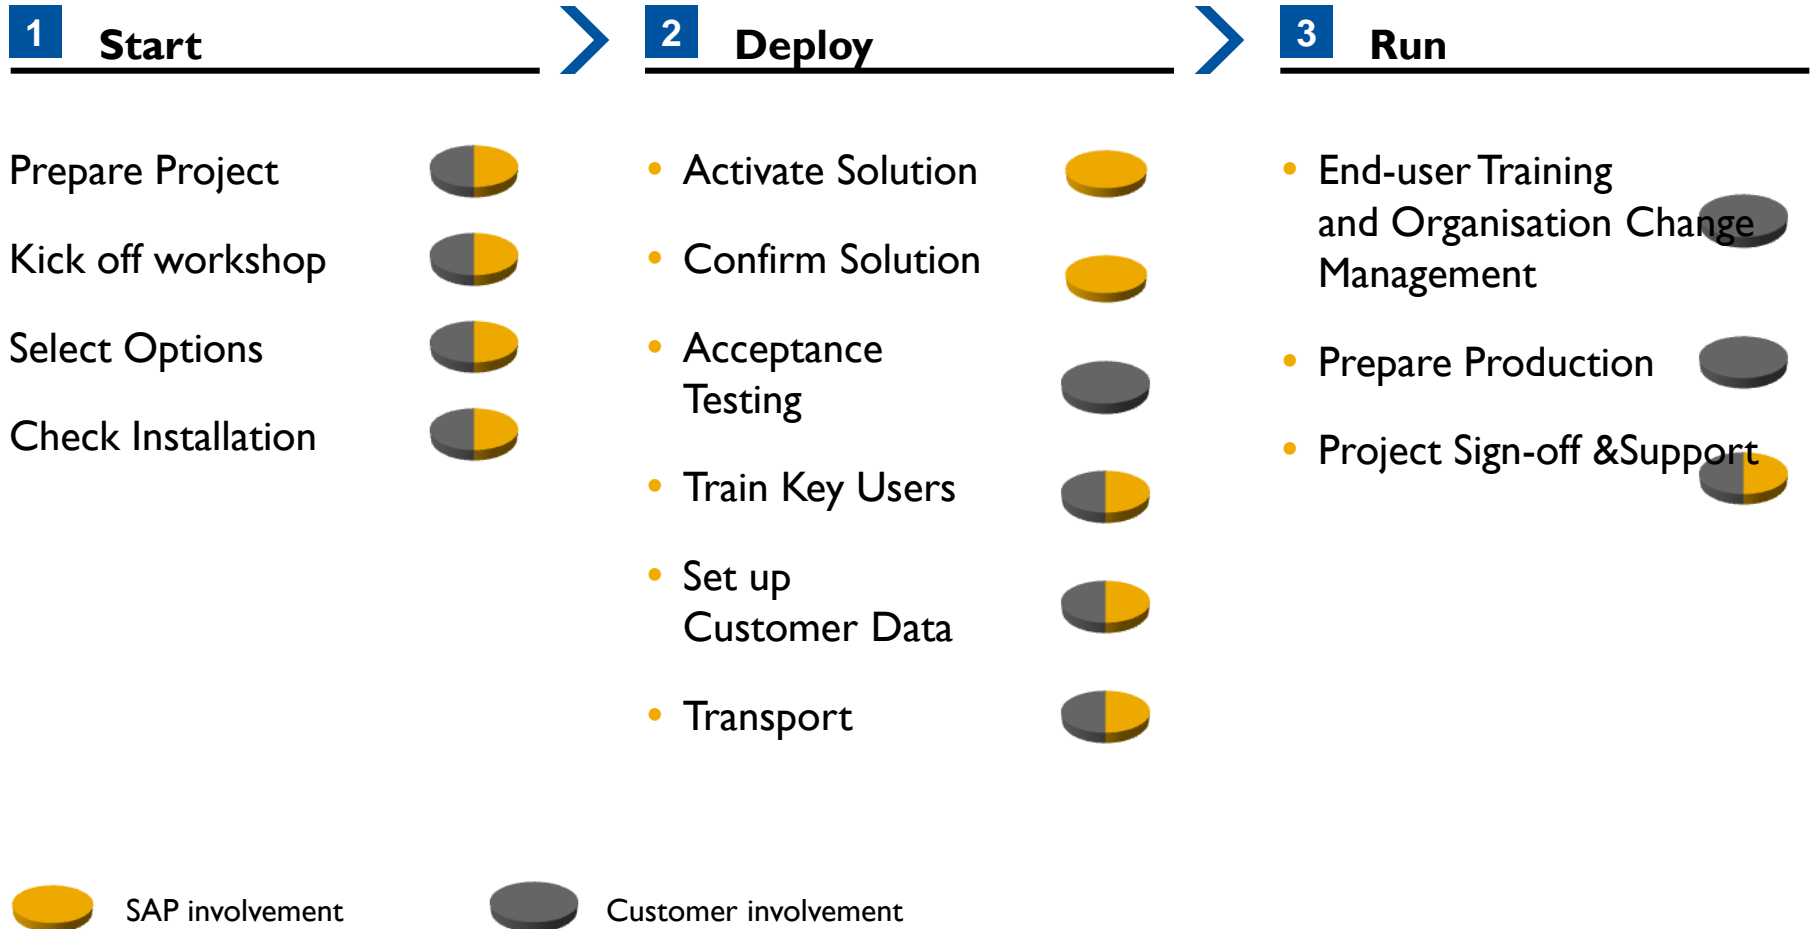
1 Start

2 Deploy

3 Run

Prepare Project

Kick off workshop

Select Options

Check Installation

• Activate Solution

• Confirm Solution

• Acceptance Testing

• Train Key Users

• Set up Customer Data

• Transport

• End-user Training and Organisation Change Management

• Prepare Production

• Project Sign-off &Support

SAP involvement

Customer involvement